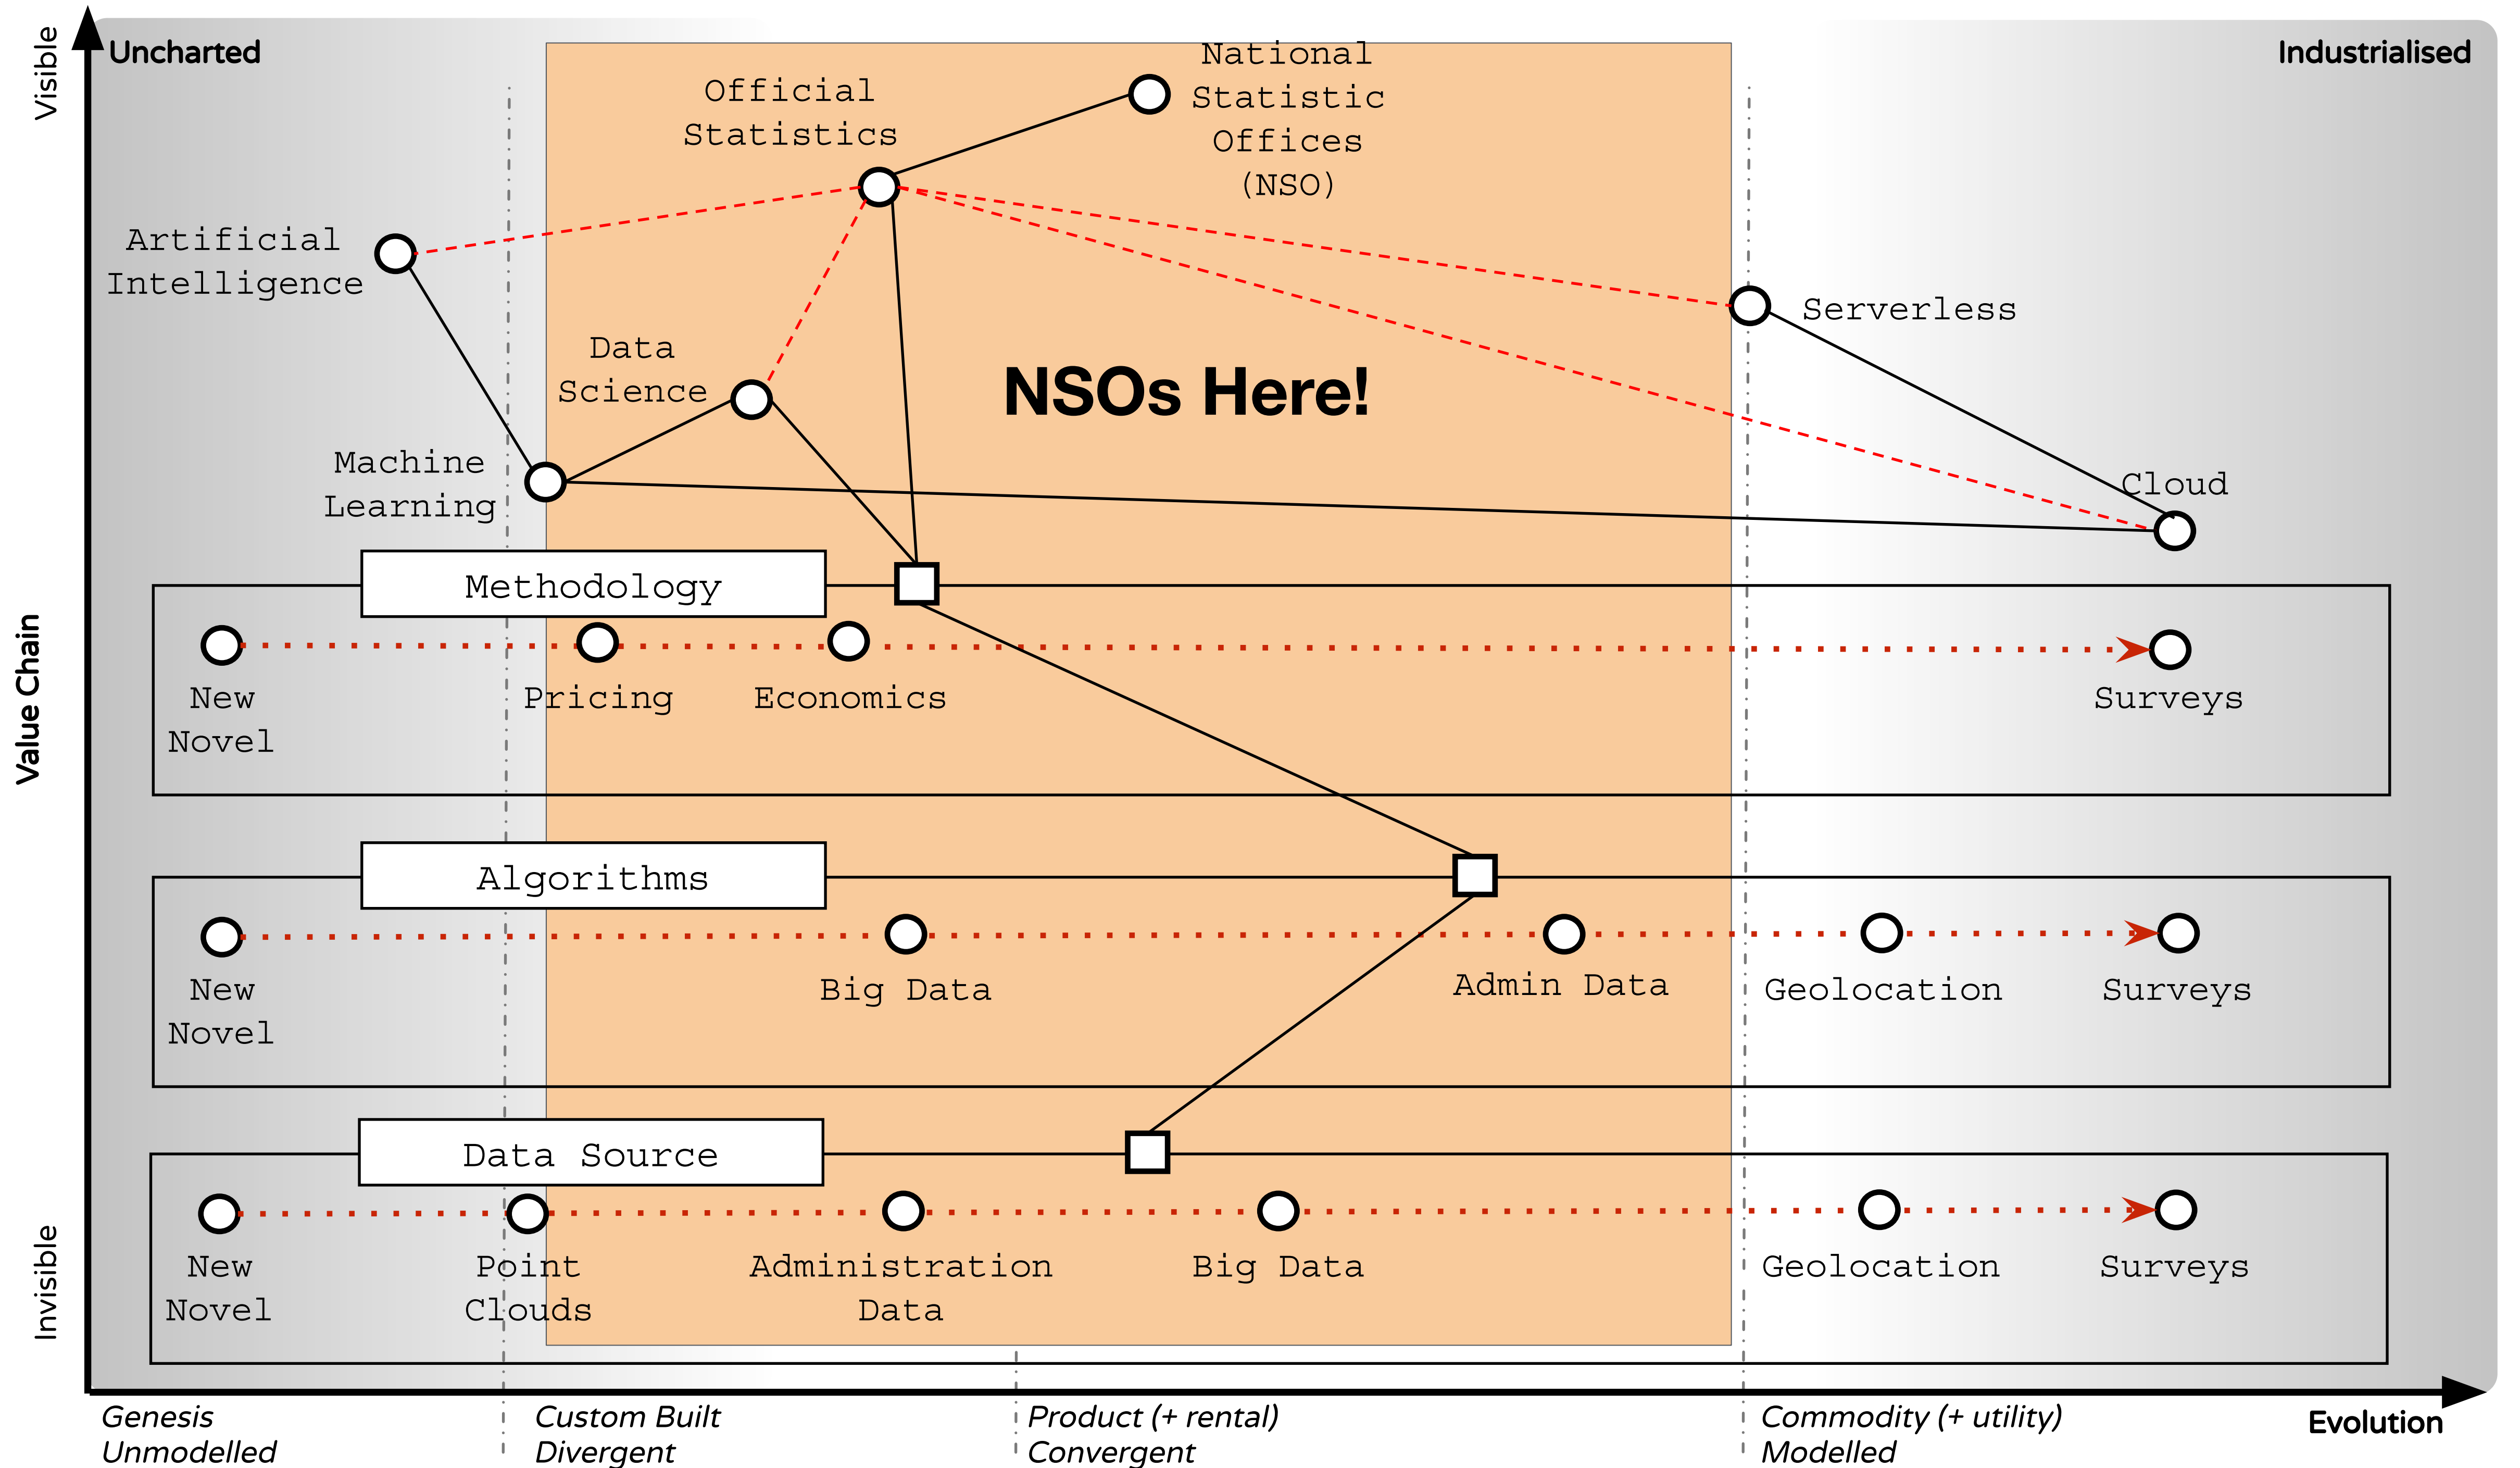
Visible

Uncharted

Industrialised

National Statistic Offices (NSO)

Official Statistics

Artificial Intelligence

Serverless

Data Science

NSOs Here!

Machine Learning

Cloud

Value Chain

Methodology

New Novel

Pricing

Economics

Surveys

Algorithms

New Novel

Big Data

Admin Data

Geolocation

Surveys

Data Source

Invisible

New Novel

Point Clouds

Administration Data

Big Data

Geolocation

Surveys

Genesis
Unmodelled

Custom Built
Divergent

Product (+ rental)
Convergent

Commodity (+ utility)
Modelled

Evolution